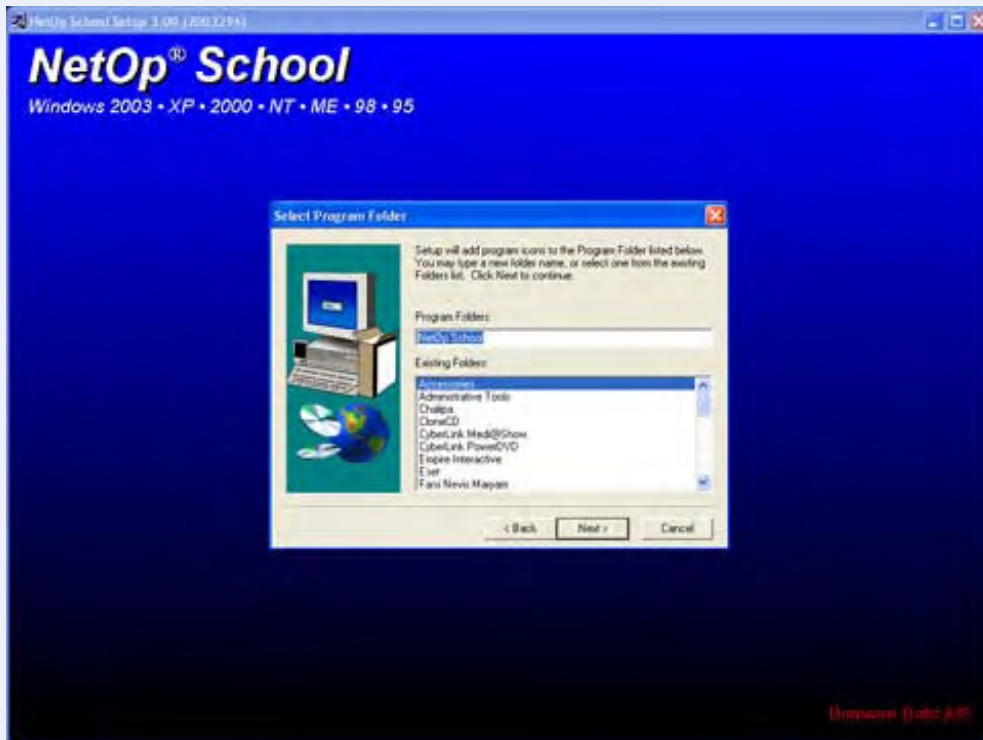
NetOp School Setup 3.00 (2003294)

NetOp® School
Windows 2003 • XP • 2000 • NT • ME • 98 • 95

Select Program Folder

Setup will add program icons to the Program Folder listed below. You may type a new folder name, or select one from the existing Folders list. Click Next to continue.

Program Folders:
NetOp School

Existing Folders:
Accessories
Administrative Tools
Chalipa
CloneCD
CyberLink Medi@Show
CyberLink PowerDVD
Empire Interactive
Eset
Farsi Nevis Maryam

< Back
Next >
Cancel

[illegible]